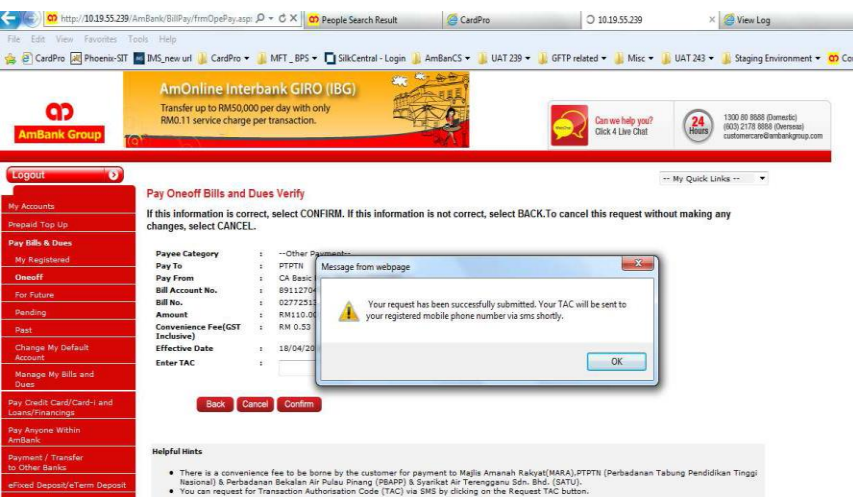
http://10.19.55.239/AmBank/BillPay/frmOpePay.asp: People Search Result CardPro 10.19.55.239 View Log

File Edit View Favorites Tools Help

CardPro Phoenix-SIT IMS_new url CardPro MFT_BPS SilkCentral - Login AmBanCS UAT 239 GFTP related Misc UAT 243 Staging Environment Co

AmBank Group

AmOnline Interbank GIRO (IBG)
Transfer up to RM50,000 per day with only RM0.11 service charge per transaction.

Can we help you? Click 4 Live Chat

24 Hours

1300 80 8888 (Domestic)
(603) 2178 8888 (Overseas)
customercare@ambankgroup.com

Logout

-- My Quick Links --

My Accounts
Prepaid Top Up
Pay Bills & Dues
My Registered
Oneoff
For Future
Pending
Past
Change My Default Account
Manage My Bills and Dues
Pay Credit Card/Card-i and Loans/Financings
Pay Anyone Within AmBank
Payment / Transfer to Other Banks
eFixed Deposit/eTerm Deposit

Pay Oneoff Bills and Dues Verify

If this information is correct, select CONFIRM. If this information is not correct, select BACK.To cancel this request without making any changes, select CANCEL.

| | | |
|---|---|---|
| Payee Category | : | --Other Payment-- |
| Pay To | : | PTPTN |
| Pay From | : | CA Basic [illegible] |
| Bill Account No. | : | 89112704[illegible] |
| Bill No. | : | 02772513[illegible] |
| Amount | : | RM110.00 |
| Convenience Fee(GST Inclusive) | : | RM 0.53 |
| Effective Date | : | 18/04/20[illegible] |
| Enter TAC | : | |

Message from webpage

Your request has been successfully submitted. Your TAC will be sent to your registered mobile phone number via sms shortly.

OK

Back Cancel Confirm

Helpful Hints

• There is a convenience fee to be borne by the customer for payment to Majlis Amanah Rakyat(MARA),PTPTN (Perbadanan Tabung Pendidikan Tinggi Nasional) & Perbadanan Bekalan Air Pulau Pinang (PBAPP) & Syarikat Air Terengganu Sdn. Bhd. (SATU).
• You can request for Transaction Authorisation Code (TAC) via SMS by clicking on the Request TAC button.